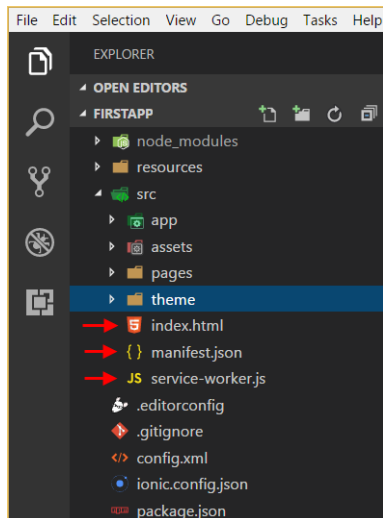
File Edit Selection View Go Debug Tasks Help

EXPLORER

OPEN EDITORS

FIRSTAPP

node_modules

resources

src

app

assets

pages

theme

index.html

{ } manifest.json

JS service-worker.js

.editorconfig

.gitignore

config.xml

ionic.config.json

package.json